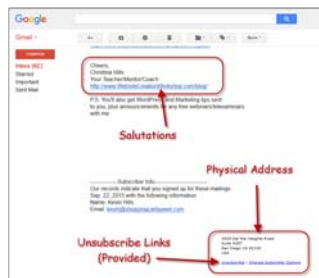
Google

Gmail

Inbox (62)
Starred
Important
Sent Mail

More

Cheers,
Christina Hills
Your Teacher/Mentor/Coach
http://www.WebsiteCreationWorkshop.com/blog/

P.S. You'll also get WordPress and Marketing tips sent to you, plus announcements for any free webinars/teleseminars with me.

Salutations

Physical Address

--------Subscriber Info--------
Our records indicate that you signed up for these mailings Sep. 22, 2015 with the following information:
Name: Kevin Hills
Email: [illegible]

Unsubscribe Links (Provided)

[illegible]
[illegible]
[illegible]

Unsubscribe | Change Subscriber Options